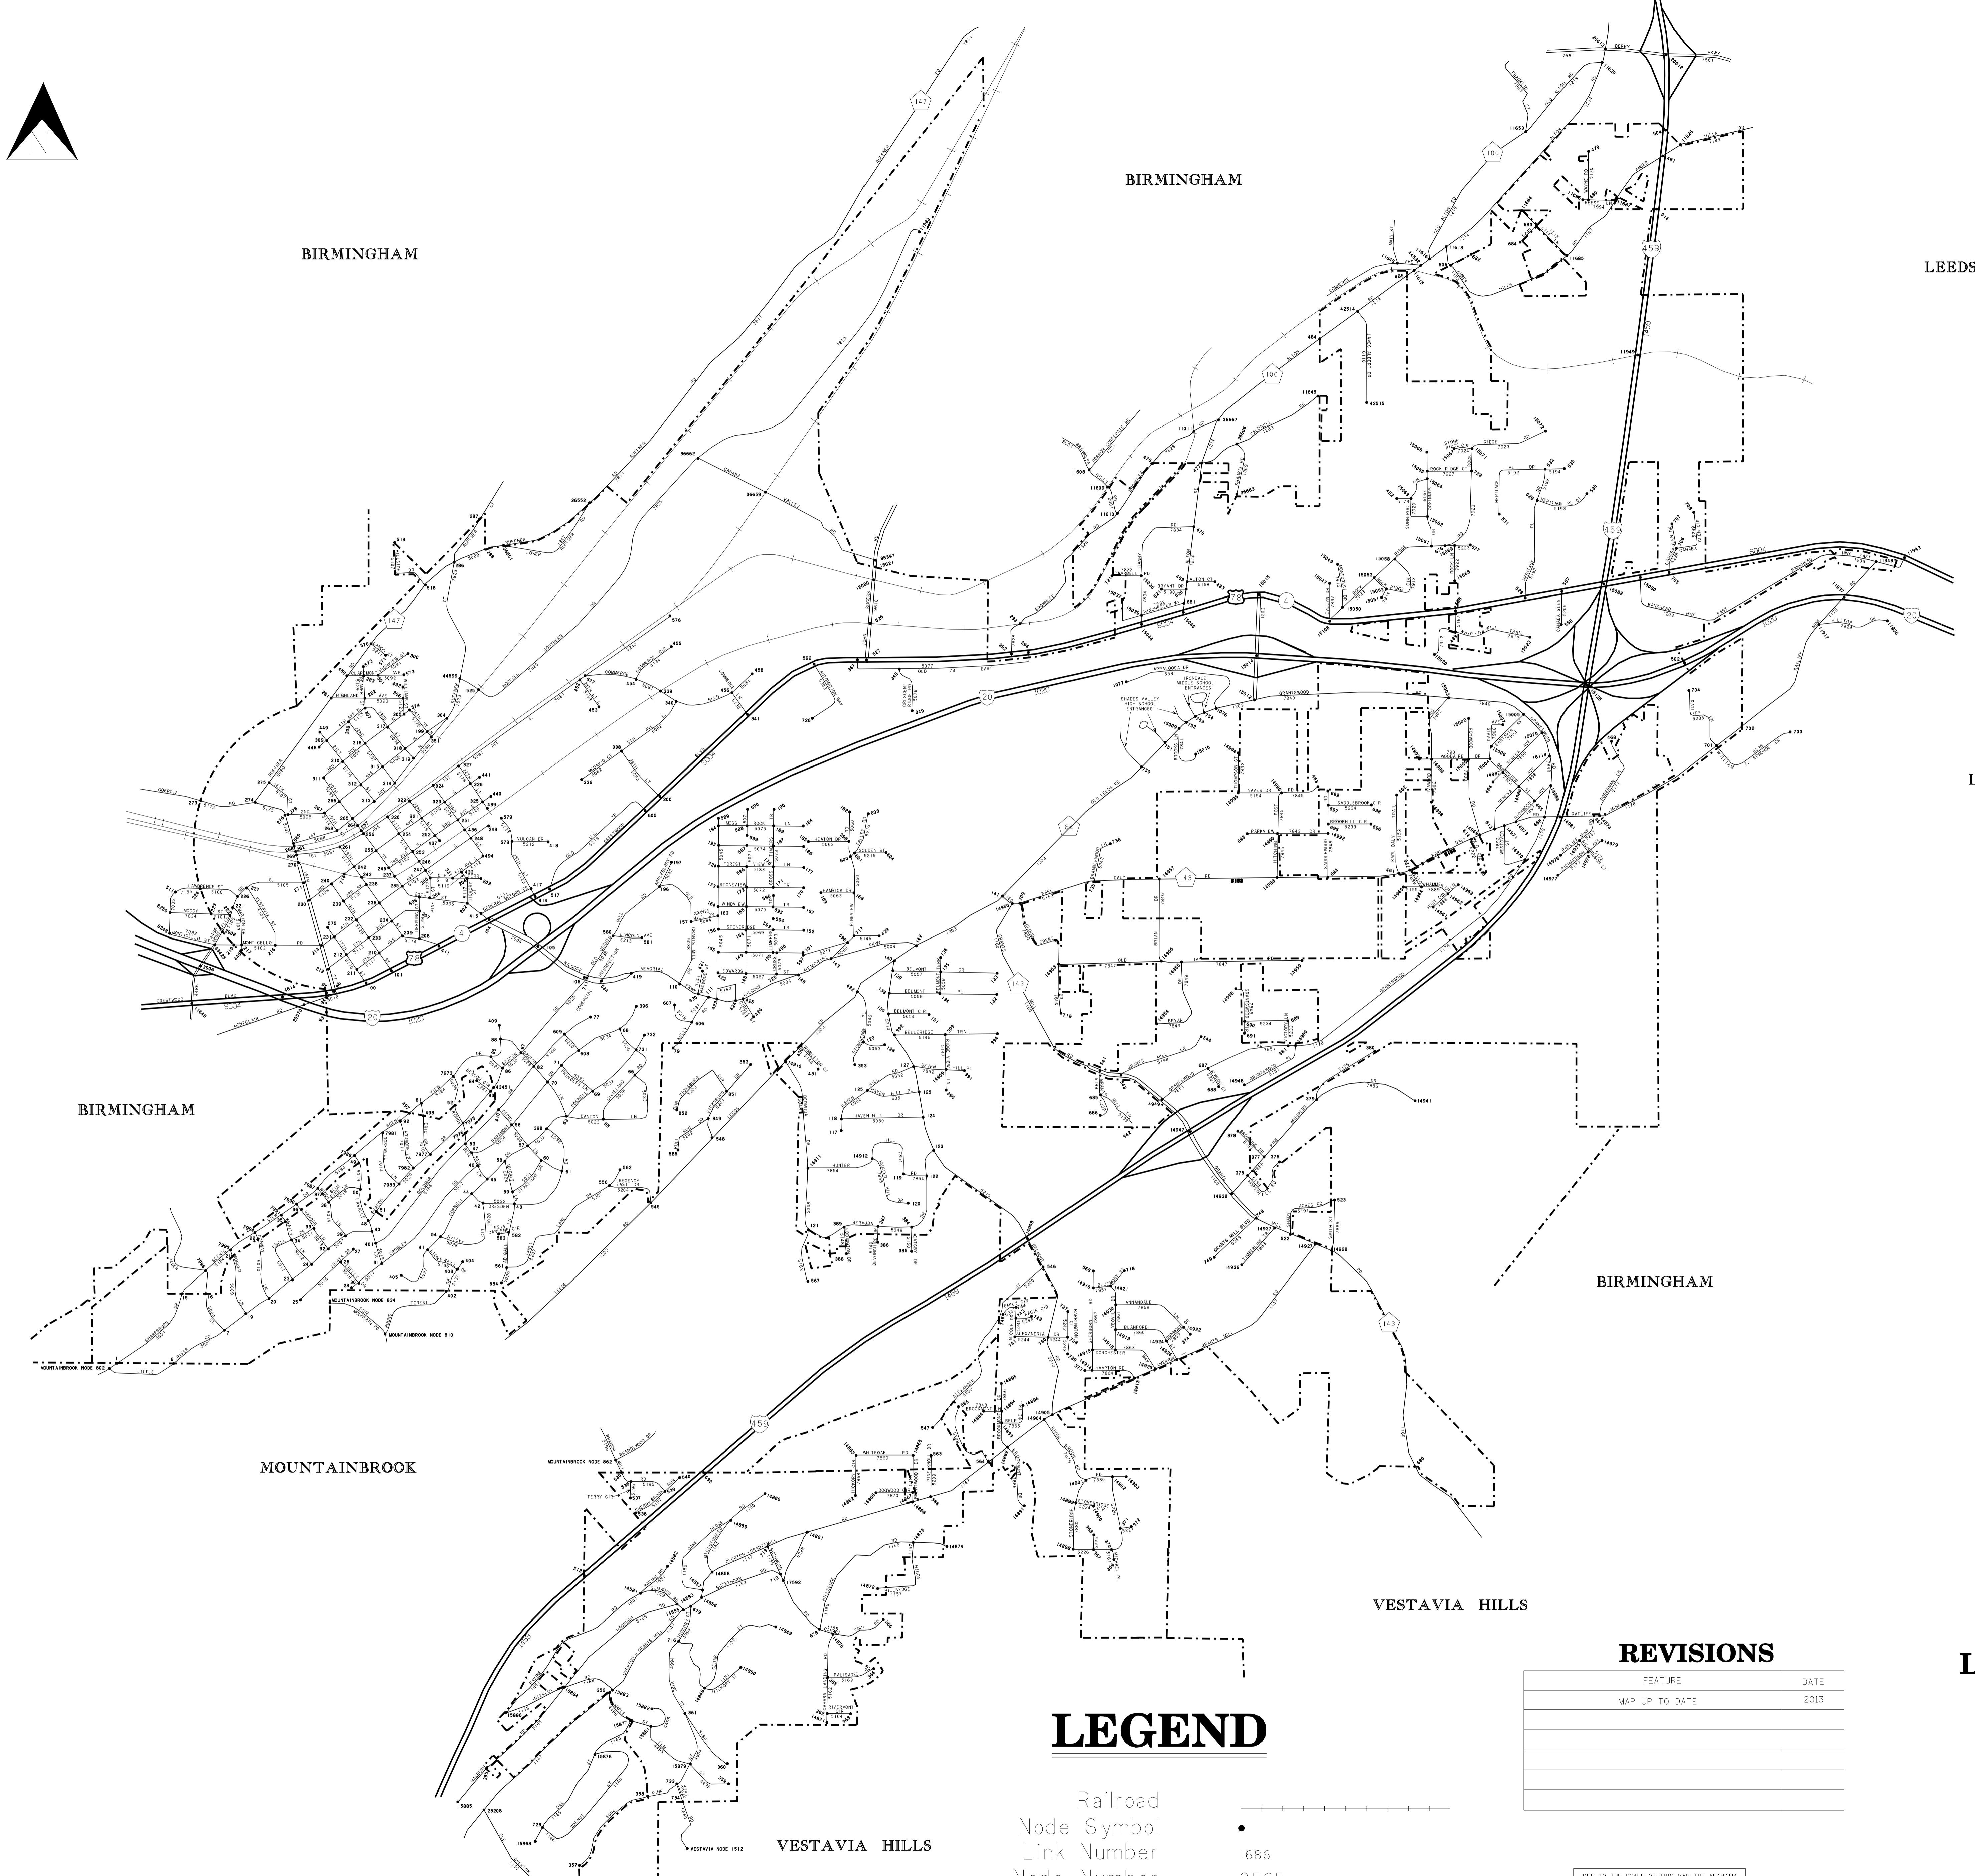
N

BIRMINGHAM

BIRMINGHAM

LEEDS

BIRMINGHAM

BIRMINGHAM

MOUNTAINBROOK

VESTAVIA HILLS

VESTAVIA HILLS

MOUNTAINBROOK NODE 853

MOUNTAINBROOK NODE 834

MOUNTAINBROOK NODE 810

MOUNTAINBROOK NODE 862

VESTAVIA NODE 1512

SHADES VALLEY HIGH SCHOOL ENTRANCES

IRONDALE MIDDLE SCHOOL ENTRANCES

REVISIONS

| FEATURE | DATE |
|---|---|
| MAP UP TO DATE | 2013 |
| | |
| | |
| | |
| | |
| | |
| | |

LEGEND

Railroad
Node Symbol
Link Number 1686
Node Number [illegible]

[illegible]